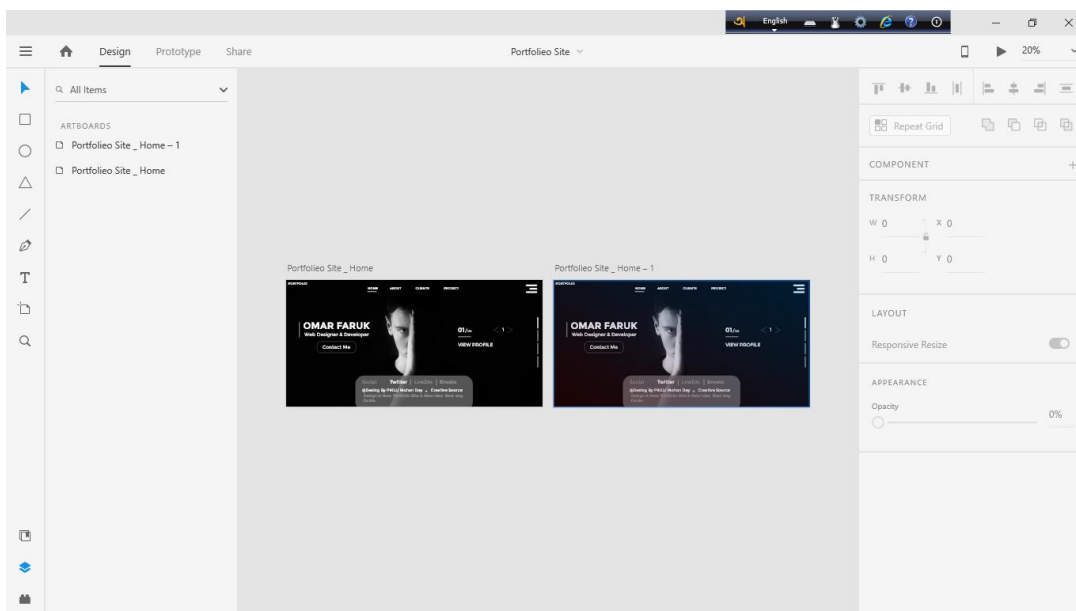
English

Design Prototype Share

Portfolieo Site

20%

All Items

ARTBOARDS

Portfolieo Site _ Home – 1

Portfolieo Site _ Home

Portfolieo Site _ Home

PORTFOLIO

HOME ABOUT CLIENTS PROJECT

OMAR FARUK

Web Designer & Developer

Contact Me

01/

VIEW PROFILE

Social Twitter | LinkDin | Envato

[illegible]

Portfolieo Site _ Home – 1

PORTFOLIO

HOME ABOUT CLIENTS PROJECT

OMAR FARUK

Web Designer & Developer

Contact Me

01/

VIEW PROFILE

Social Twitter | LinkDin | Envato

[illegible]

Repeat Grid

COMPONENT

TRANSFORM

W 0

X 0

H 0

Y 0

LAYOUT

Responsive Resize

APPEARANCE

Opacity

0%